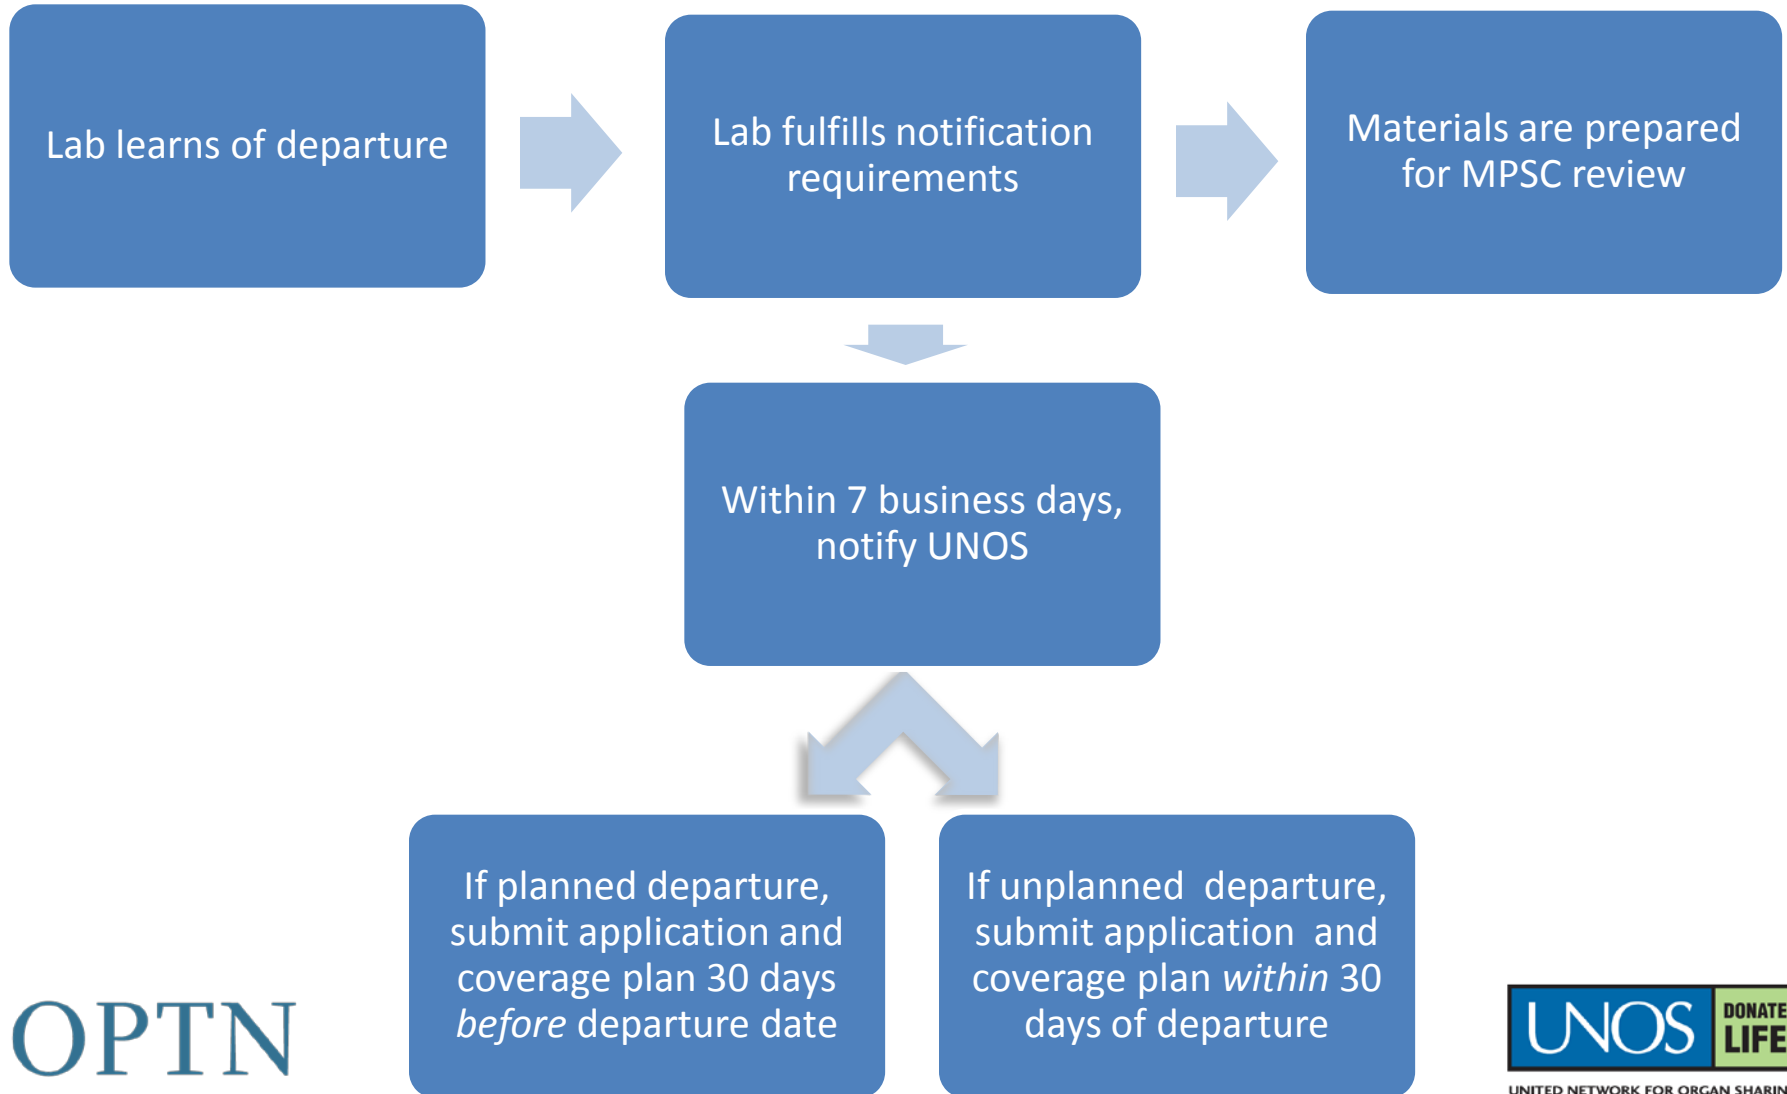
Lab learns of departure

Lab fulfills notification requirements

Materials are prepared for MPSC review

Within 7 business days, notify UNOS

If planned departure, submit application and coverage plan 30 days *before* departure date

If unplanned departure, submit application and coverage plan *within* 30 days of departure

OPTN

UNOS DONATE LIFE

UNITED NETWORK FOR ORGAN SHARIN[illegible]